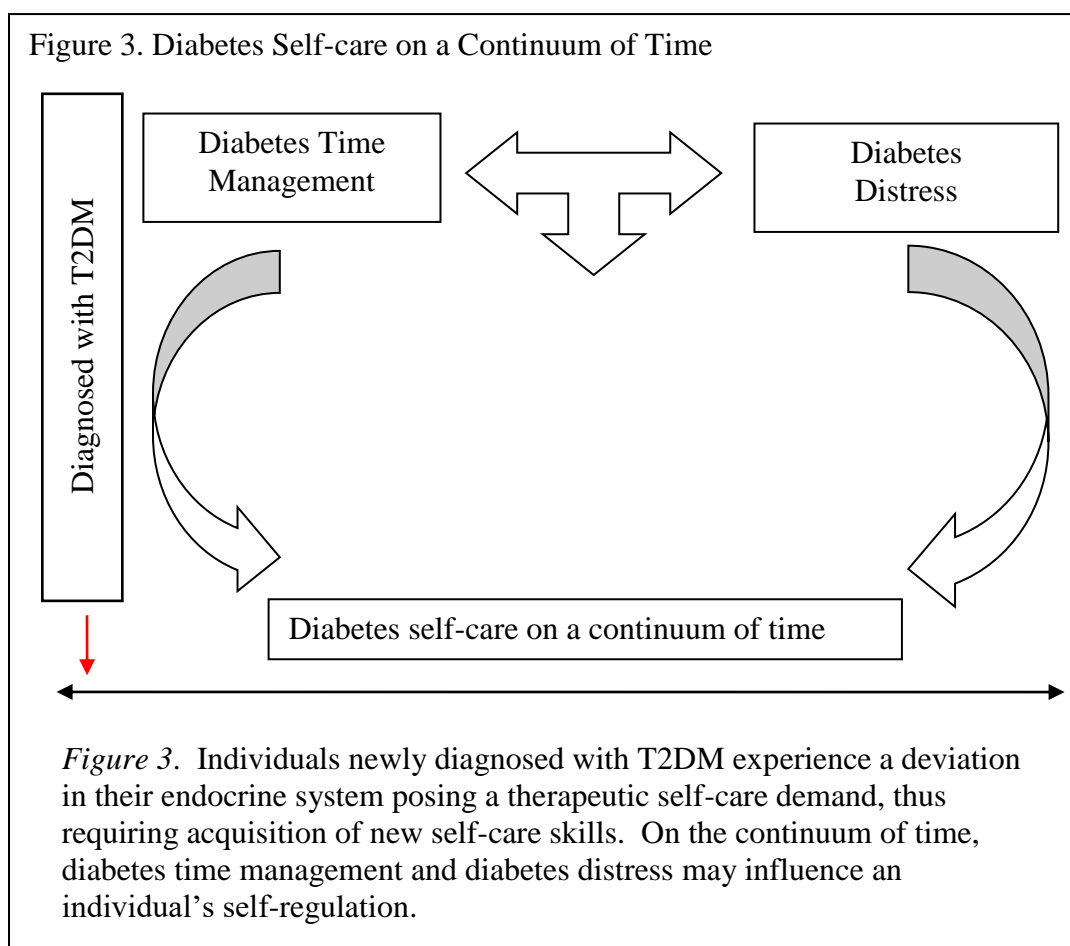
Figure 3. Diabetes Self-care on a Continuum of Time

Diagnosed with T2DM

Diabetes Time Management

Diabetes Distress

Diabetes self-care on a continuum of time

*Figure 3*. Individuals newly diagnosed with T2DM experience a deviation in their endocrine system posing a therapeutic self-care demand, thus requiring acquisition of new self-care skills. On the continuum of time, diabetes time management and diabetes distress may influence an individual's self-regulation.